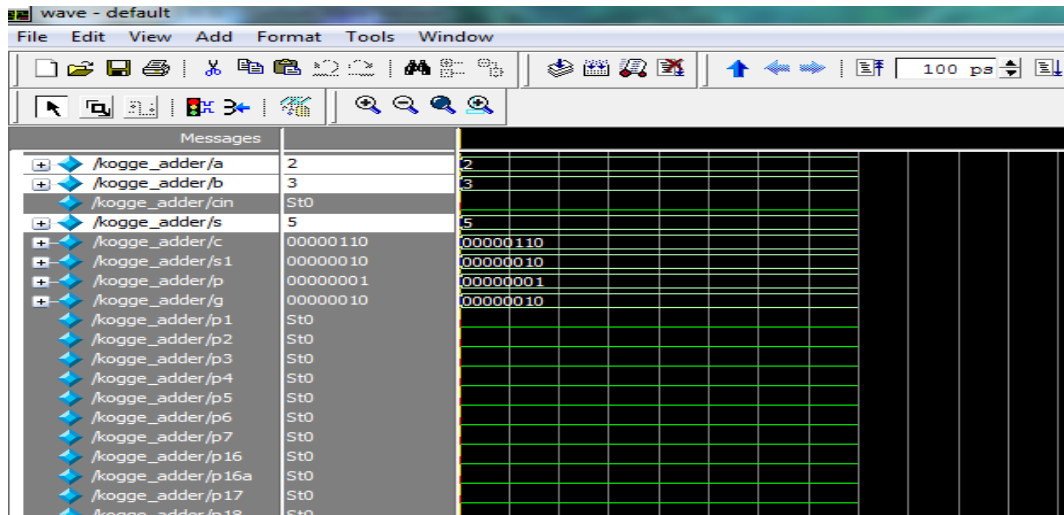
wave - default
File Edit View Add Format Tools Window
100 ps
Messages
/kogge_adder/a 2
/kogge_adder/b 3
/kogge_adder/cin St0
/kogge_adder/s 5
/kogge_adder/c 00000110
/kogge_adder/s1 00000010
/kogge_adder/p 00000001
/kogge_adder/g 00000010
/kogge_adder/p1 St0
/kogge_adder/p2 St0
/kogge_adder/p3 St0
/kogge_adder/p4 St0
/kogge_adder/p5 St0
/kogge_adder/p6 St0
/kogge_adder/p7 St0
/kogge_adder/p16 St0
/kogge_adder/p16a St0
/kogge_adder/p17 St0
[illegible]
2
3
5
00000110
00000010
00000001
00000010